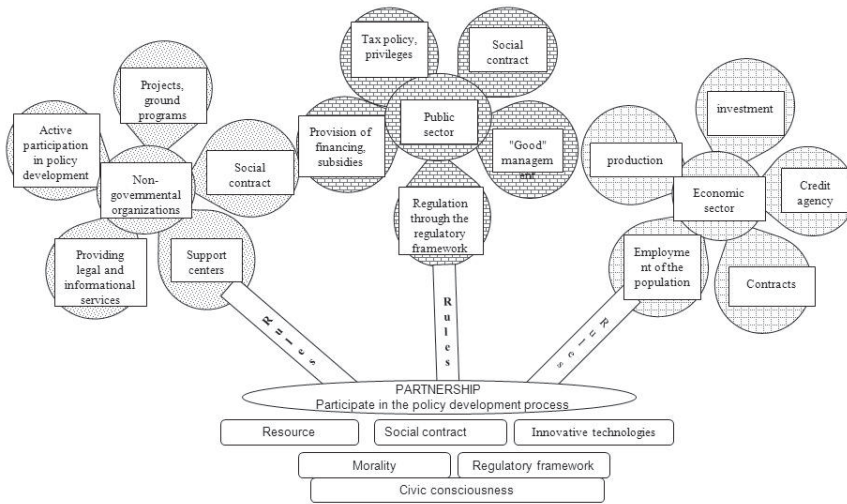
Projects, ground programs

Active participation in policy development

Non-governmental organizations

Social contract

Providing legal and informational services

Support centers

Tax policy, privileges

Social contract

Provision of financing, subsidies

Public sector

"Good" management

Regulation through the regulatory framework

investment

production

Economic sector

Credit agency

Employment of the population

Contracts

Rules

Rules

Rules

PARTNERSHIP
Participate in the policy development process

Resource

Social contract

Innovative technologies

Morality

Regulatory framework

Civic consciousness